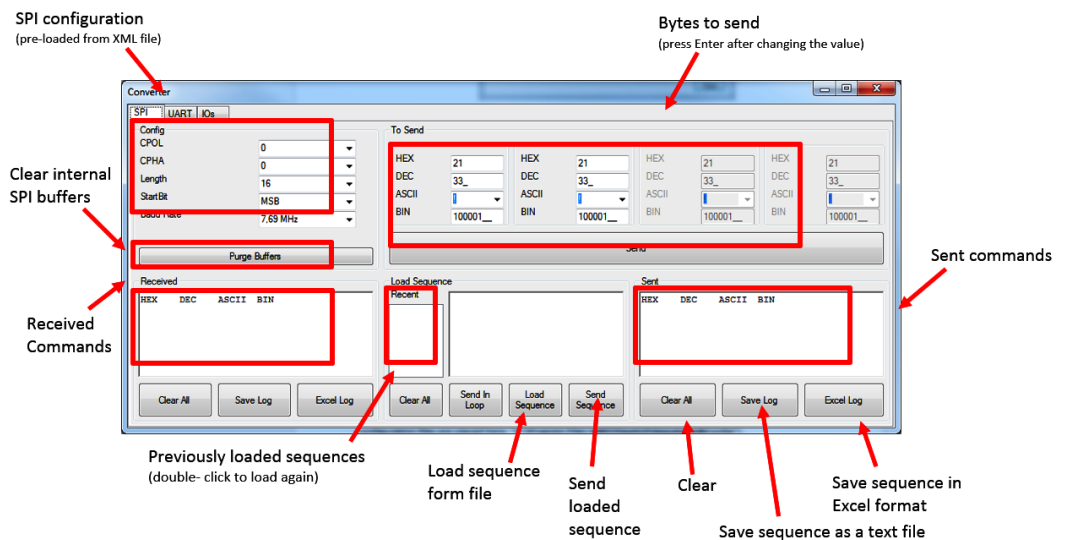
SPI configuration
(pre-loaded from XML file)

Bytes to send
(press Enter after changing the value)

Converter

SPI | UART | IOs

Config
CPOL 0
CPHA 0
Length 16
StartBit MSB
Baud Rate 7.69 MHz

Purge Buffers

To Send

| HEX | 21 | HEX | 21 | HEX | 21 | HEX | 21 |
|---|---|---|---|---|---|---|---|
| DEC | 33_ | DEC | 33_ | DEC | 33_ | DEC | 33_ |
| ASCII | | ASCII | | ASCII | | ASCII | |
| BIN | 100001__ | BIN | 100001__ | BIN | 100001__ | BIN | 100001__ |

Send

Clear internal SPI buffers

Sent commands

Received
HEX DEC ASCII BIN

Load Sequence
Recent

Sent
HEX DEC ASCII BIN

Received Commands

Clear All
Save Log
Excel Log
Clear All
Send In Loop
Load Sequence
Send Sequence
Clear All
Save Log
Excel Log

Previously loaded sequences
(double- click to load again)

Load sequence form file

Send loaded sequence

Clear

Save sequence in Excel format

Save sequence as a text file